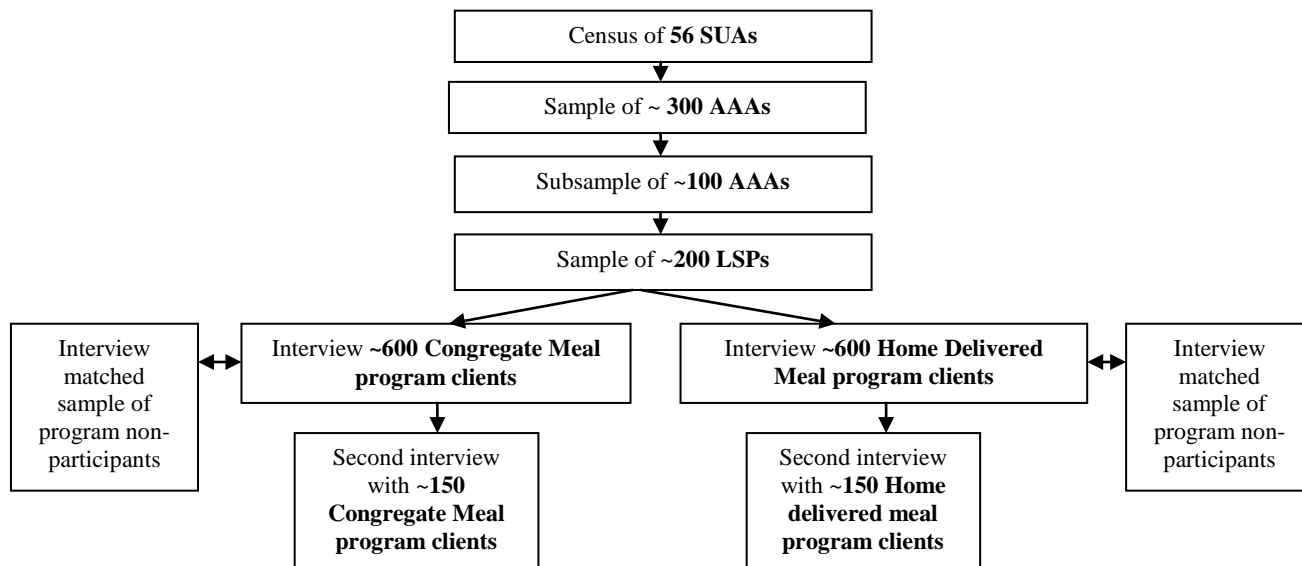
Census of **56 SUAs**

Sample of ~ **300 AAAs**

Subsample of **~100 AAAs**

Sample of **~200 LSPs**

Interview matched sample of program nonparticipants

Interview **~600 Congregate Meal program clients**

Second interview with **~150 Congregate Meal program clients**

Interview **~600 Home Delivered Meal program clients**

Second interview with **~150 Home delivered meal program clients**

Interview matched sample of program nonparticipants